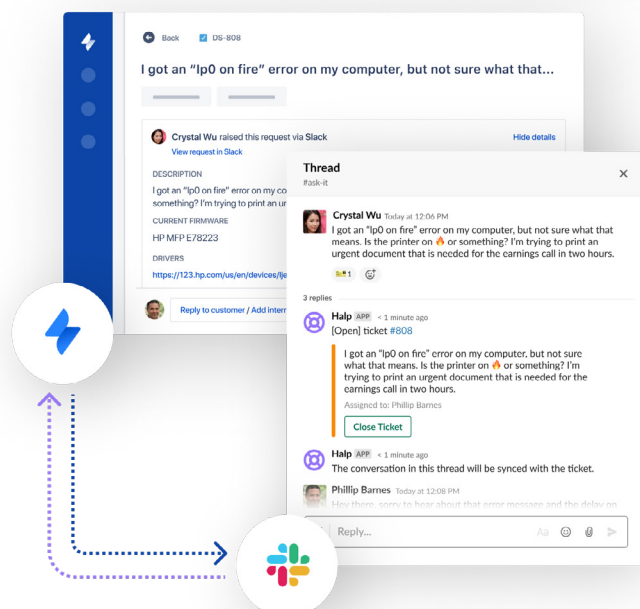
Back DS-808

I got an "lp0 on fire" error on my computer, but not sure what that...

Crystal Wu raised this request via Slack
View request in Slack

Hide details

DESCRIPTION
I got an "lp0 on fire" error on my c
something? I'm trying to print an u

CURRENT FIRMWARE
HP MFP E78223

DRIVERS
https://123.hp.com/us/en/devices/lje

Reply to customer / Add intern

Thread
#ask-it

Crystal Wu Today at 12:06 PM
I got an "lp0 on fire" error on my computer, but not sure what that means. Is the printer on 🔥 or something? I'm trying to print an urgent document that is needed for the earnings call in two hours.

1

3 replies

Halp APP < 1 minute ago
[Open] ticket #808

I got an "lp0 on fire" error on my computer, but not sure what that means. Is the printer on 🔥 or something? I'm trying to print an urgent document that is needed for the earnings call in two hours.
Assigned to: Phillip Barnes

Close Ticket

Halp APP < 1 minute ago
The conversation in this thread will be synced with the ticket.

Phillip Barnes Today at 12:08 PM
Hey there, sorry to hear about that error message and the delay on

Reply...